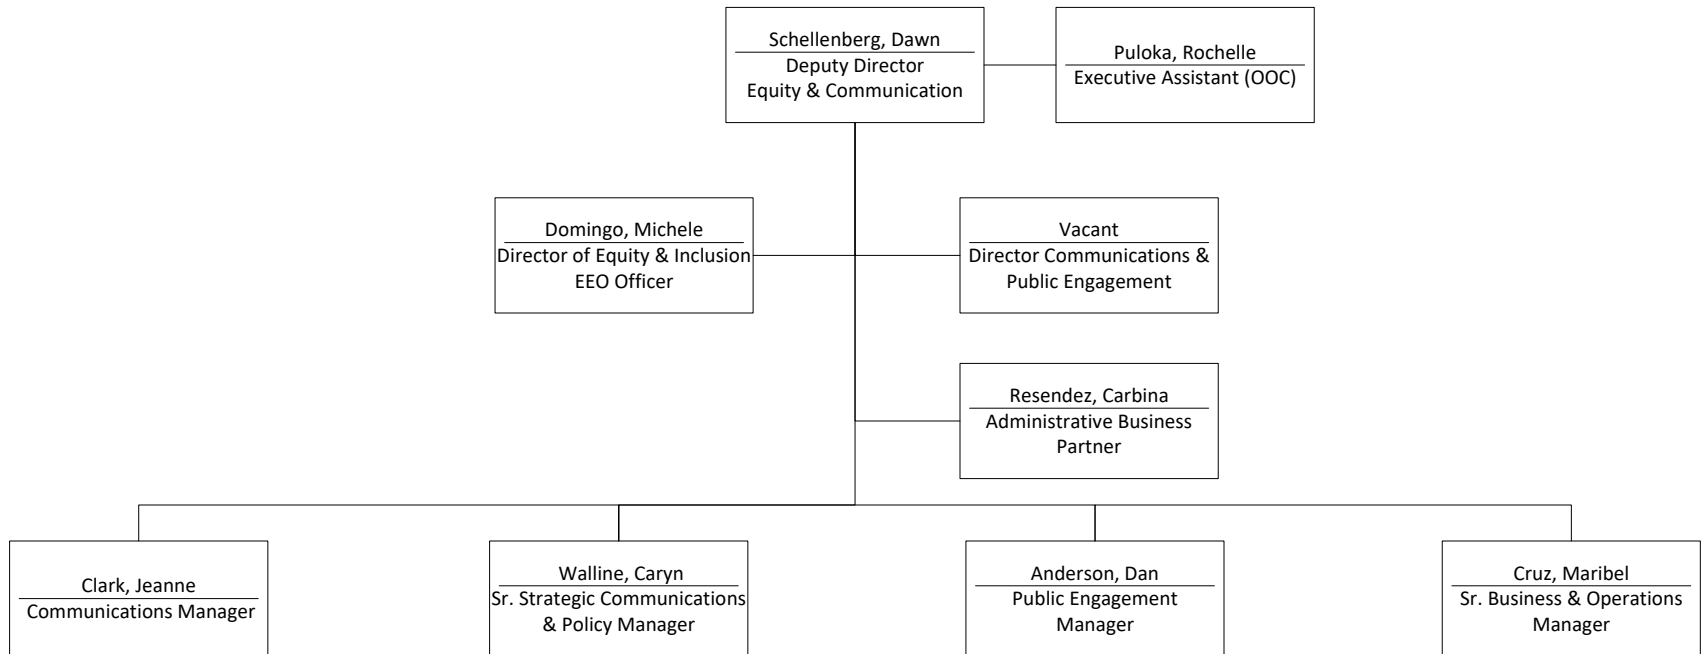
Schellenberg, Dawn
Deputy Director
Equity & Communication

Puloka, Rochelle
Executive Assistant (OOC)

Domingo, Michele
Director of Equity & Inclusion
EEO Officer

Vacant
Director Communications & Public Engagement

Resendez, Carbina
Administrative Business Partner

Clark, Jeanne
Communications Manager

Walline, Caryn
Sr. Strategic Communications & Policy Manager

Anderson, Dan
Public Engagement Manager

Cruz, Maribel
Sr. Business & Operations Manager